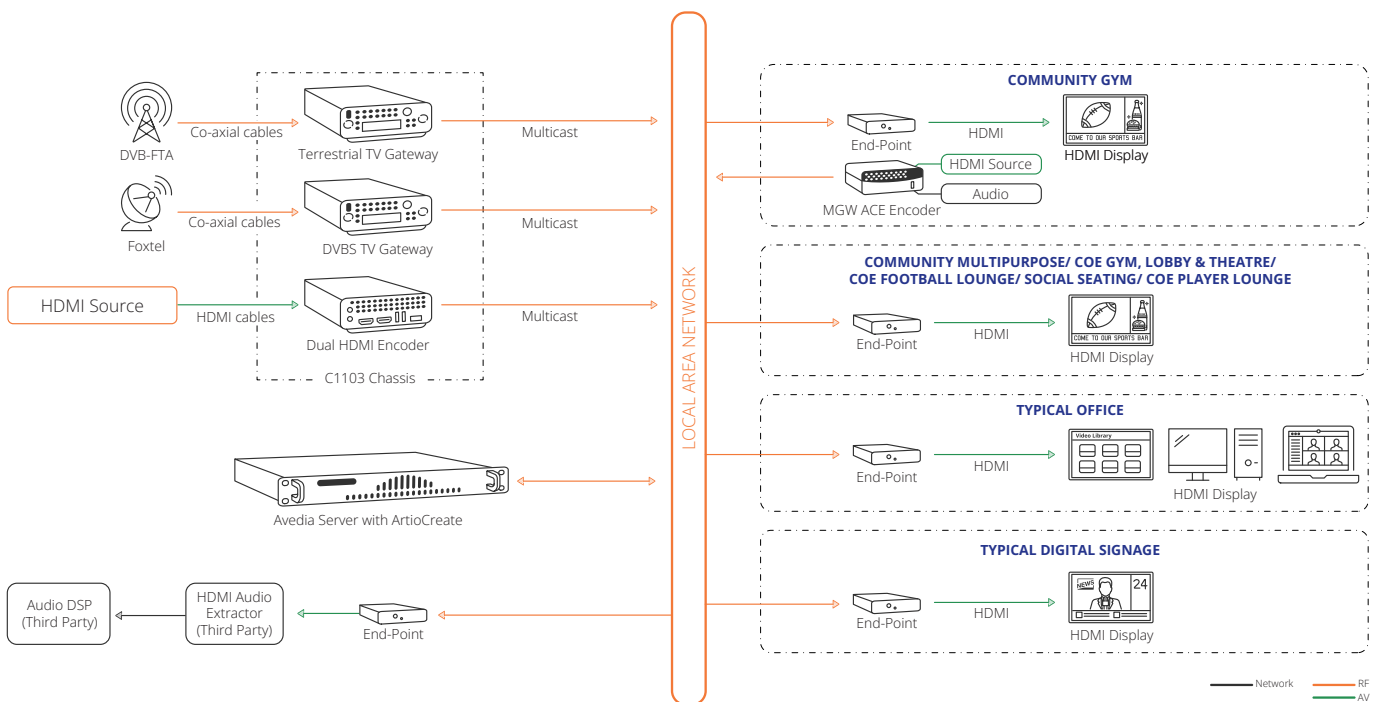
DVB-FTA
Co-axial cables
Terrestrial TV Gateway
Multicast

Foxtel
Co-axial cables
DVBS TV Gateway
Multicast

HDMI Source
HDMI cables
Dual HDMI Encoder
Multicast

C1103 Chassis

Avedia Server with ArtioCreate

Audio DSP (Third Party)
HDMI Audio Extractor (Third Party)
End-Point

LOCAL AREA NETWORK

COMMUNITY GYM
End-Point
HDMI
COME TO OUR SPORTS BAR
HDMI Display
HDMI Source
Audio
MGW ACE Encoder

COMMUNITY MULTIPURPOSE/ COE GYM, LOBBY & THEATRE/ COE FOOTBALL LOUNGE/ SOCIAL SEATING/ COE PLAYER LOUNGE
End-Point
HDMI
COME TO OUR SPORTS BAR
HDMI Display

TYPICAL OFFICE
End-Point
HDMI
Video Library
HDMI Display

TYPICAL DIGITAL SIGNAGE
End-Point
HDMI
NEWS
24
HDMI Display

Network
RF
AV